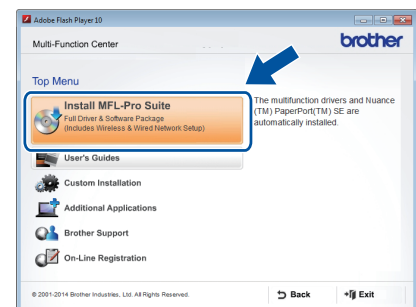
Adobe Flash Player 10

Multi-Function Center

brother

Top Menu

Install MFL-Pro Suite
Full Driver & Software Package
(Includes Wireless & Wired Network Setup)

The multifunction drivers and Nuance (TM) PaperPort(TM) SE are automatically installed.

User's Guides

Custom Installation

Additional Applications

Brother Support

On-Line Registration

© 2001-2014 Brother Industries, Ltd. All Rights Reserved.

Back

Exit